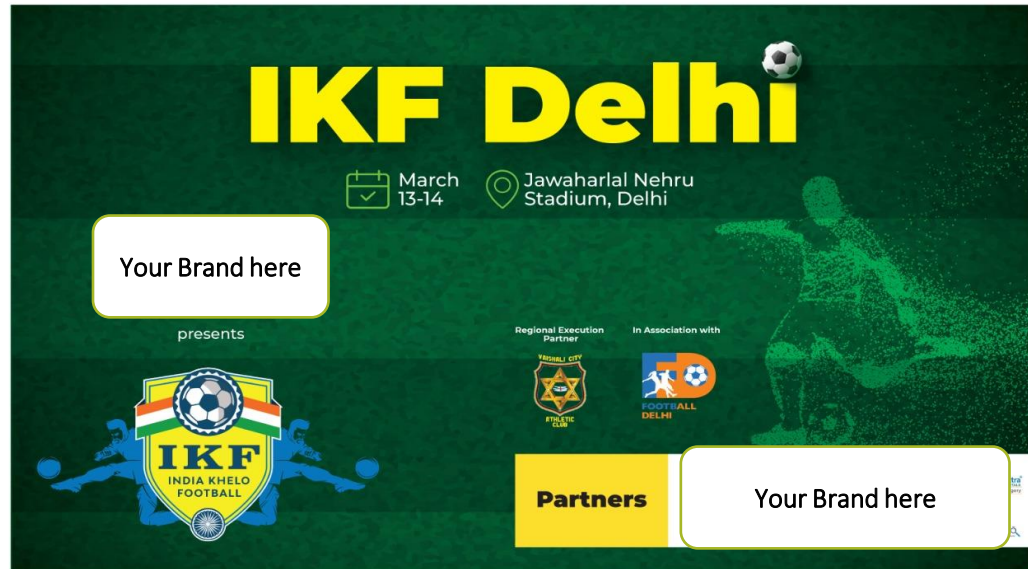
IKF Delhi

March 13-14

Jawaharlal Nehru Stadium, Delhi

Your Brand here

presents

IKF
INDIA KHELO FOOTBALL

Regional Execution Partner

VAISHALI CITY
ATHLETIC CLUB

In Association with

FOOTBALL DELHI

Partners

Your Brand here